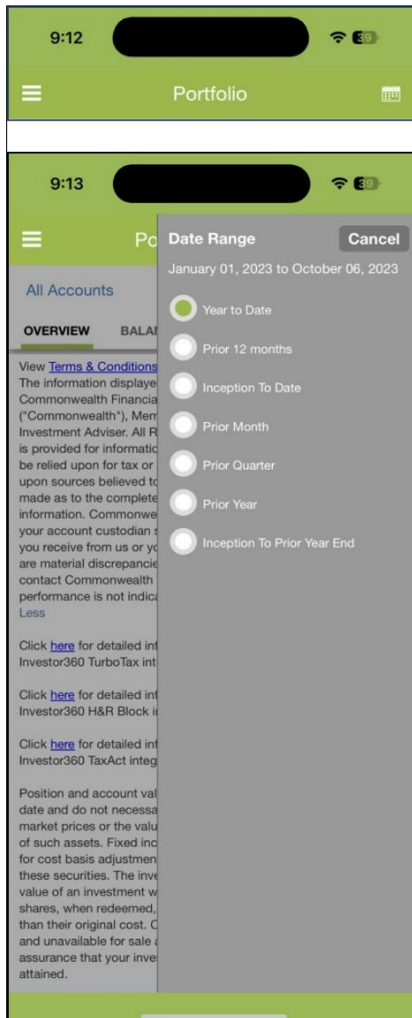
9:12

Portfolio

9:13

Po

All Accounts

OVERVIEW BALA

View Terms & Conditions The information displaye Commonwealth Financia ("Commonwealth"), Mem Investment Adviser. All R is provided for informatic be relied upon for tax or upon sources believed to made as to the complete information. Commonwe your account custodian s you receive from us or yo are material discrepancie contact Commonwealth performance is not indica Less

Click here for detailed in Investor360 TurboTax int

Click here for detailed in Investor360 H&R Block i

Click here for detailed in Investor360 TaxAct integ

Position and account val date and do not necessa market prices or the valu of such assets. Fixed inc for cost basis adjustmen these securities. The inve value of an investment w shares, when redeemed, than their original cost. C and unavailable for sale assurance that your inve attained.

Date Range

Cancel

January 01, 2023 to October 06, 2023

Year to Date

Prior 12 months

Inception To Date

Prior Month

Prior Quarter

Prior Year

Inception To Prior Year End